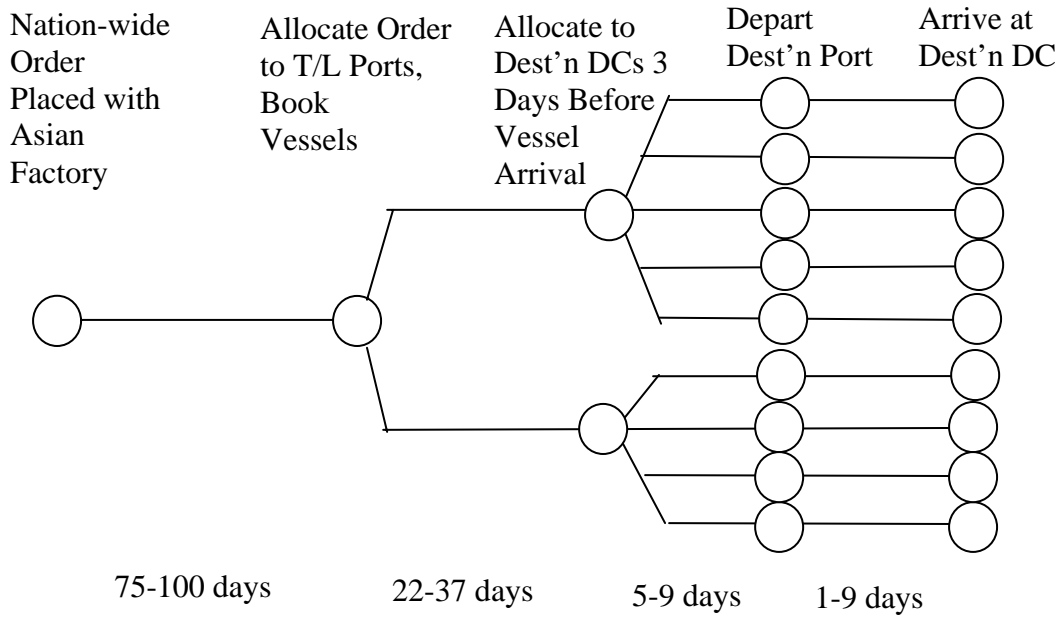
Nation-wide Order Placed with Asian Factory

Allocate Order to T/L Ports, Book Vessels

Allocate to Dest'n DCs 3 Days Before Vessel Arrival

Depart Dest'n Port

Arrive at Dest'n DC

75-100 days

22-37 days

5-9 days

1-9 days